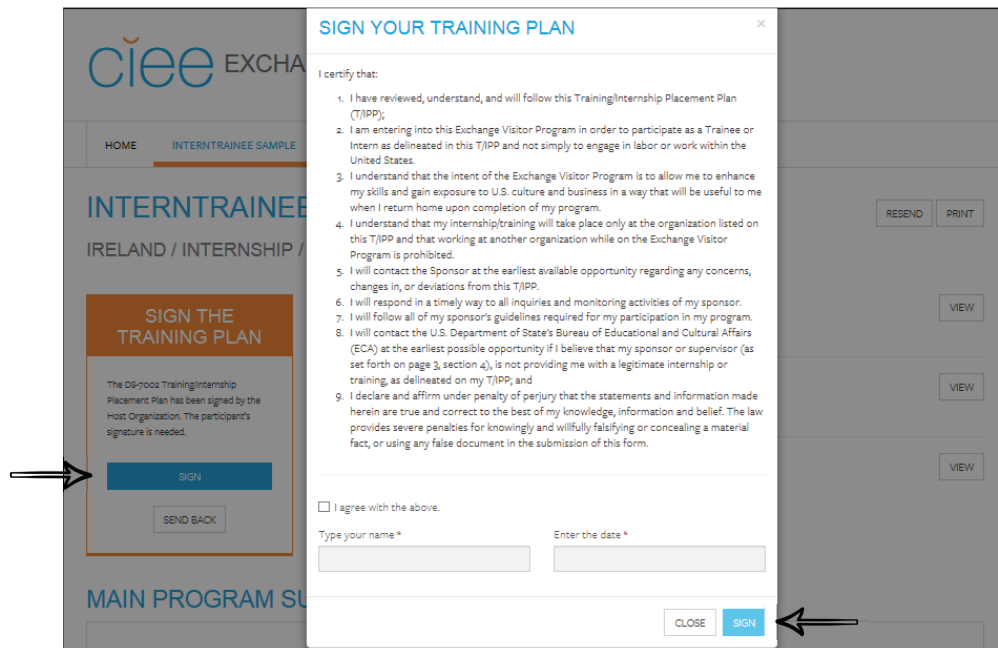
ciee EXCHA

HOME INTERNTRAINEE SAMPLE

INTERNTRAINEE

IRELAND / INTERNSHIP /

RESEND PRINT

SIGN THE TRAINING PLAN

The DS-7002 Training/Internship Placement Plan has been signed by the Host Organization. The participant's signature is needed.

SIGN

SEND BACK

VIEW

VIEW

VIEW

MAIN PROGRAM SU

SIGN YOUR TRAINING PLAN

×

I certify that:

1. I have reviewed, understand, and will follow this Training/Internship Placement Plan (T/IPP);
2. I am entering into this Exchange Visitor Program in order to participate as a Trainee or Intern as delineated in this T/IPP and not simply to engage in labor or work within the United States.
3. I understand that the intent of the Exchange Visitor Program is to allow me to enhance my skills and gain exposure to U.S. culture and business in a way that will be useful to me when I return home upon completion of my program.
4. I understand that my internship/training will take place only at the organization listed on this T/IPP and that working at another organization while on the Exchange Visitor Program is prohibited.
5. I will contact the Sponsor at the earliest available opportunity regarding any concerns, changes in, or deviations from this T/IPP.
6. I will respond in a timely way to all inquiries and monitoring activities of my sponsor.
7. I will follow all of my sponsor's guidelines required for my participation in my program.
8. I will contact the U.S. Department of State's Bureau of Educational and Cultural Affairs (ECA) at the earliest possible opportunity if I believe that my sponsor or supervisor (as set forth on page 3, section 4), is not providing me with a legitimate internship or training, as delineated on my T/IPP; and
9. I declare and affirm under penalty of perjury that the statements and information made herein are true and correct to the best of my knowledge, information and belief. The law provides severe penalties for knowingly and willfully falsifying or concealing a material fact, or using any false document in the submission of this form.

I agree with the above.

Type your name *

Enter the date *

CLOSE SIGN